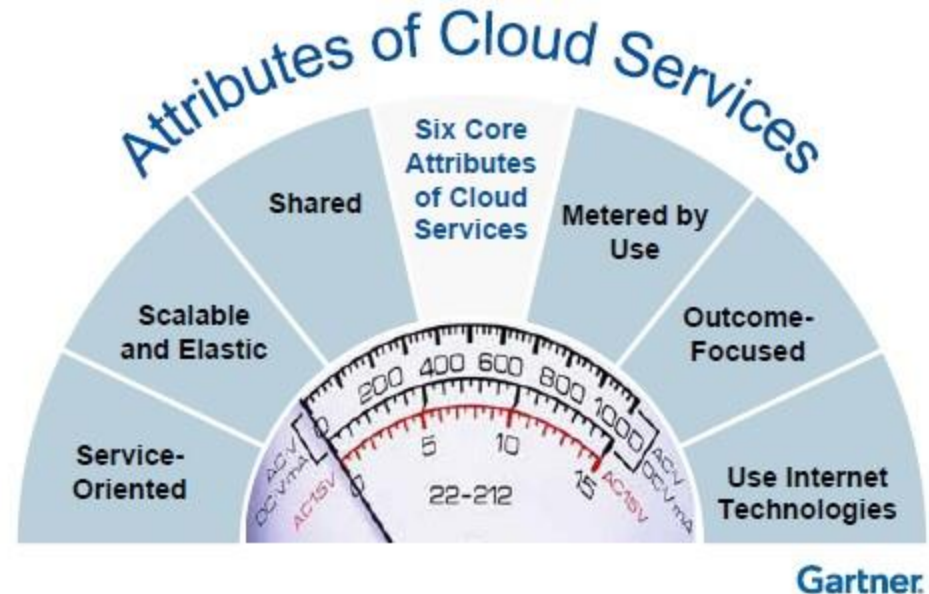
Attributes of Cloud Services

Service-Oriented

Scalable and Elastic

Shared

Six Core Attributes of Cloud Services

Metered by Use

Outcome-Focused

Use Internet Technologies

0 200 400 600 800 1000

0 5 10 15

ACV DCV mA

ACV DCV mA

AC15V

AC15V

22-212

Gartner.